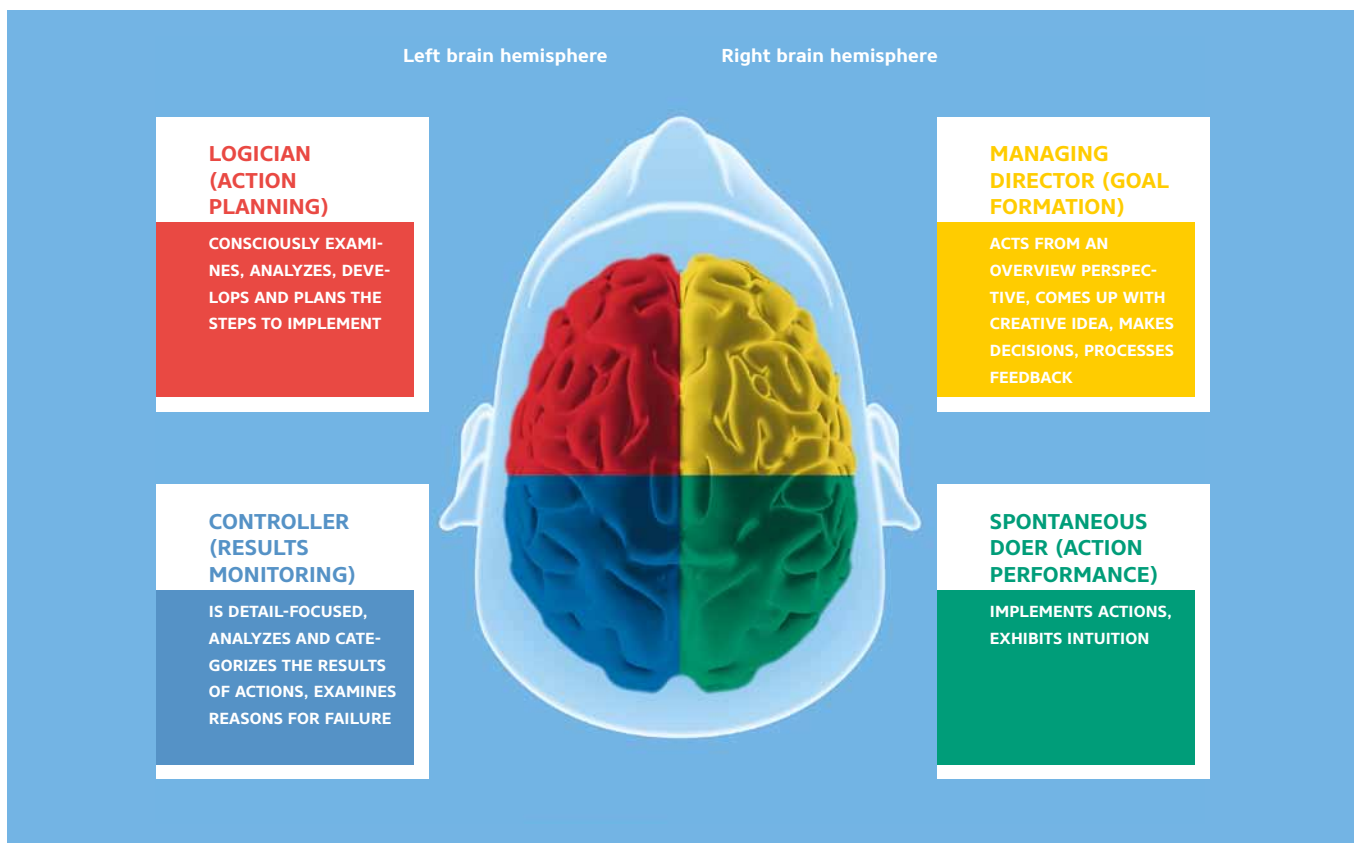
Left brain hemisphere

Right brain hemisphere

LOGICIAN (ACTION PLANNING)

CONSCIOUSLY EXAMINES, ANALYZES, DEVELOPS AND PLANS THE STEPS TO IMPLEMENT

MANAGING DIRECTOR (GOAL FORMATION)

ACTS FROM AN OVERVIEW PERSPECTIVE, COMES UP WITH CREATIVE IDEA, MAKES DECISIONS, PROCESSES FEEDBACK

CONTROLLER (RESULTS MONITORING)

IS DETAIL-FOCUSED, ANALYZES AND CATEGORIZES THE RESULTS OF ACTIONS, EXAMINES REASONS FOR FAILURE

SPONTANEOUS DOER (ACTION PERFORMANCE)

IMPLEMENTS ACTIONS, EXHIBITS INTUITION